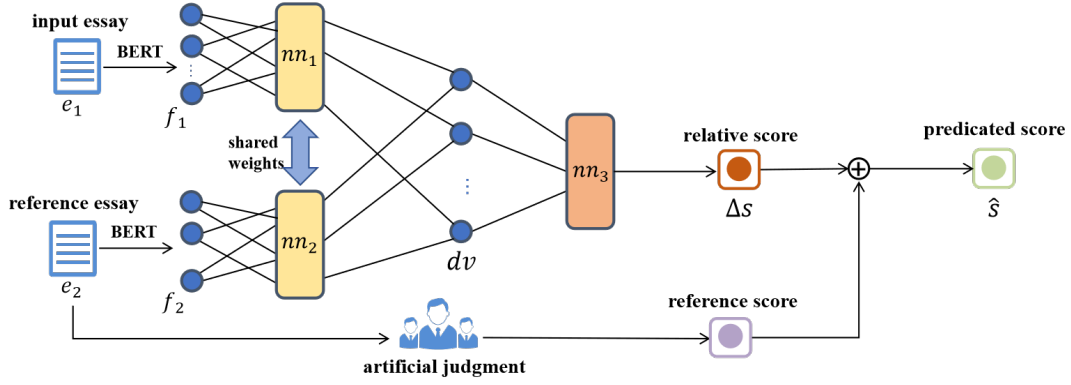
input essay

BERT

$e_1$

$f_1$

$nn_1$

shared weights

reference essay

BERT

$e_2$

$f_2$

$nn_2$

$dv$

$nn_3$

relative score

$\Delta s$

predicated score

$\hat{s}$

reference score

artificial judgment